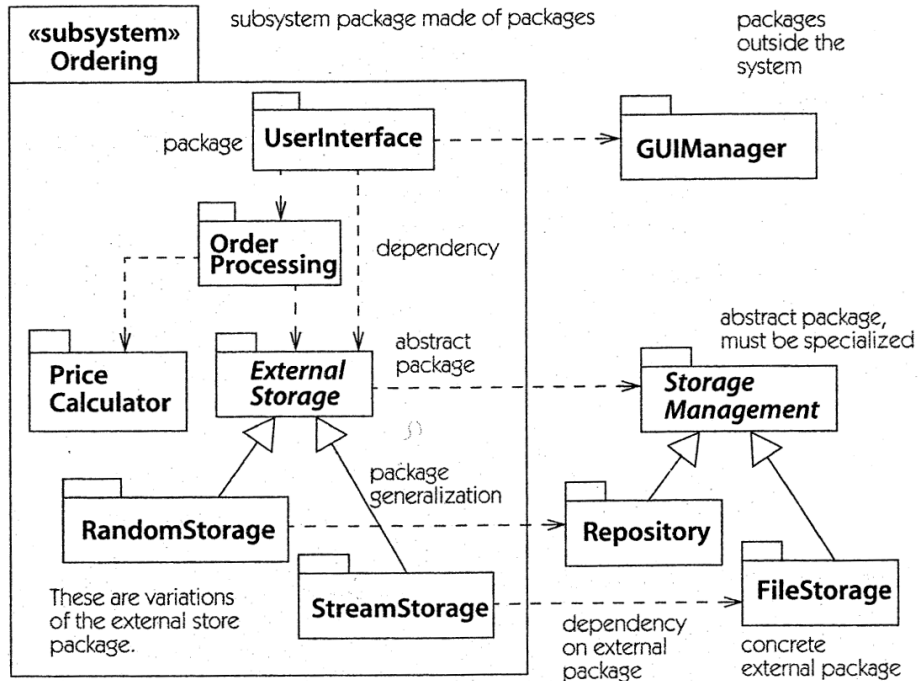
«subsystem» Ordering

subsystem package made of packages

packages outside the system

package

UserInterface

GUIManager

Order Processing

dependency

Price Calculator

External Storage

abstract package

abstract package, must be specialized

Storage Management

package generalization

RandomStorage

Repository

These are variations of the external store package.

StreamStorage

FileStorage

dependency on external package

concrete external package